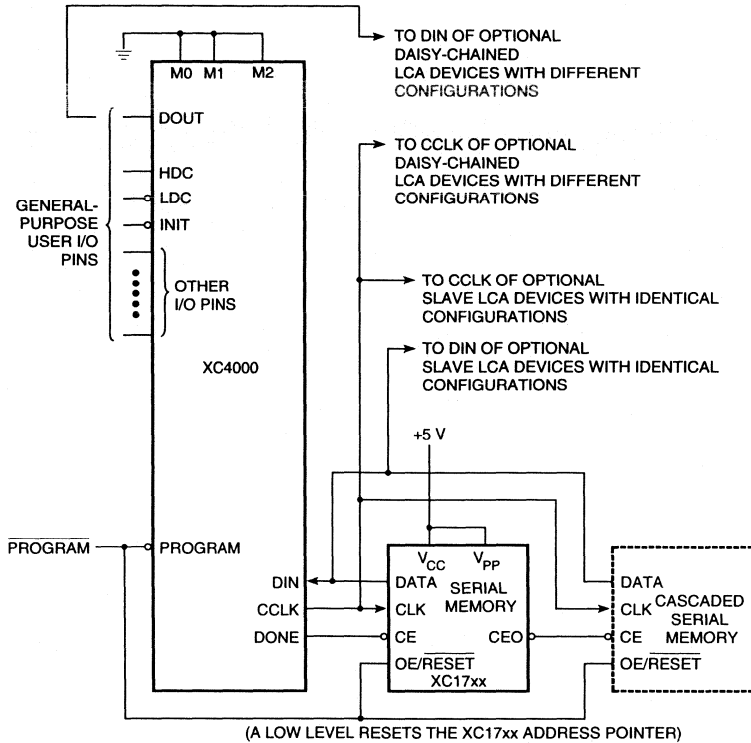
TO DIN OF OPTIONAL DAISY-CHAINED LCA DEVICES WITH DIFFERENT CONFIGURATIONS

M0 M1 M2

DOUT

TO CCLK OF OPTIONAL DAISY-CHAINED LCA DEVICES WITH DIFFERENT CONFIGURATIONS

HDC

LDC

GENERAL-PURPOSE USER I/O PINS

INIT

OTHER I/O PINS

TO CCLK OF OPTIONAL SLAVE LCA DEVICES WITH IDENTICAL CONFIGURATIONS

TO DIN OF OPTIONAL SLAVE LCA DEVICES WITH IDENTICAL CONFIGURATIONS

XC4000

+5 V

$\overline{PROGRAM}$

PROGRAM

$V_{CC}$ $V_{PP}$

DIN

DATA SERIAL MEMORY

CCLK

CLK

DONE

CE

CEO

OE/$\overline{RESET}$

XC17xx

DATA

CLK CASCADED SERIAL MEMORY

CE

OE/$\overline{RESET}$

(A LOW LEVEL RESETS THE XC17xx ADDRESS POINTER)